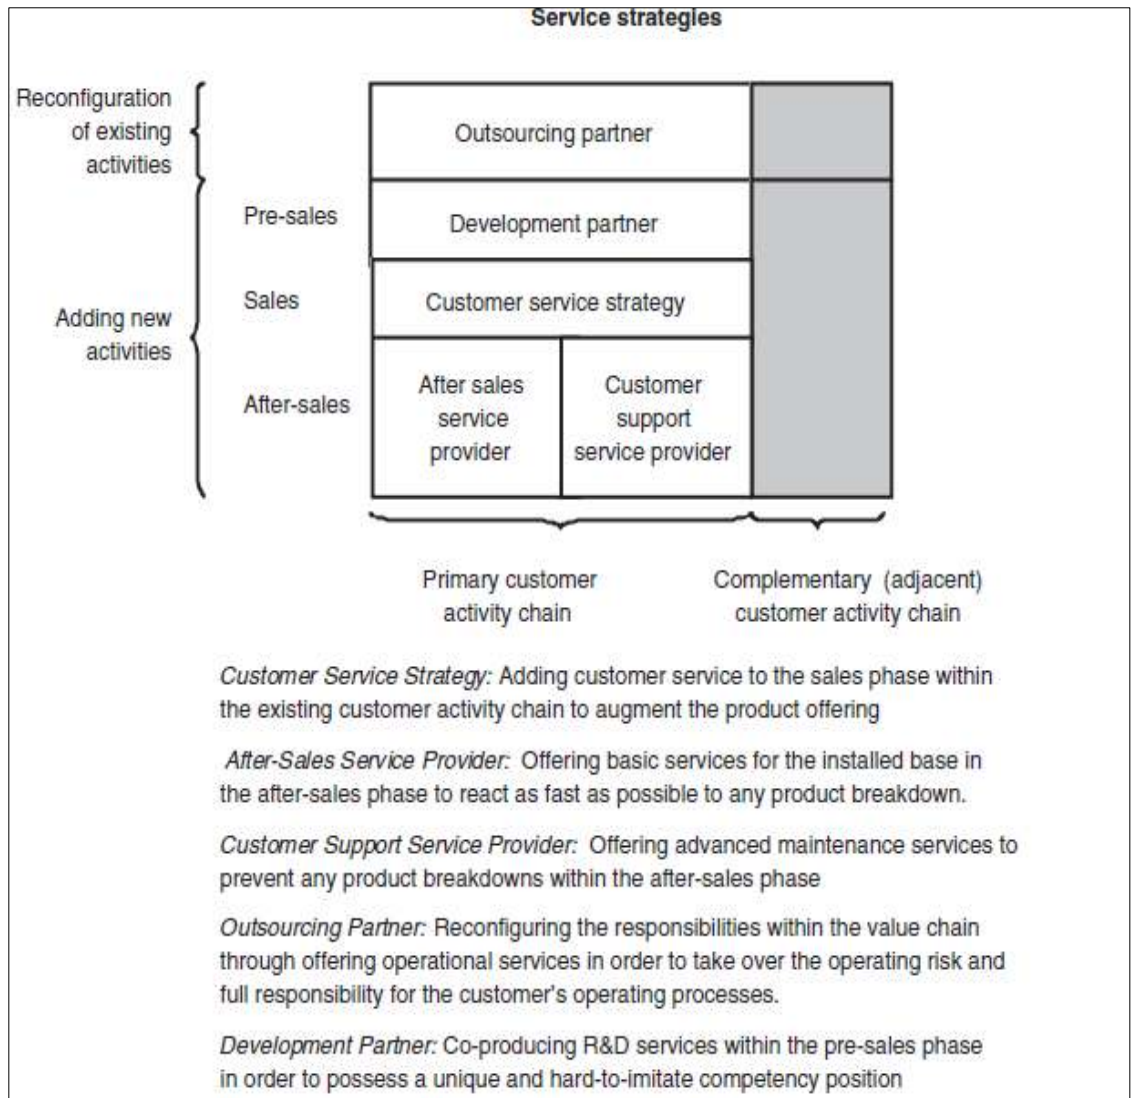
Service strategies

Reconfiguration of existing activities

Adding new activities

Pre-sales

Sales

After-sales

Outsourcing partner

Development partner

Customer service strategy

After sales service provider

Customer support service provider

Primary customer activity chain

Complementary (adjacent) customer activity chain

Customer Service Strategy: Adding customer service to the sales phase within the existing customer activity chain to augment the product offering

After-Sales Service Provider: Offering basic services for the installed base in the after-sales phase to react as fast as possible to any product breakdown.

Customer Support Service Provider: Offering advanced maintenance services to prevent any product breakdowns within the after-sales phase

Outsourcing Partner: Reconfiguring the responsibilities within the value chain through offering operational services in order to take over the operating risk and full responsibility for the customer's operating processes.

Development Partner: Co-producing R&D services within the pre-sales phase in order to possess a unique and hard-to-imitate competency position